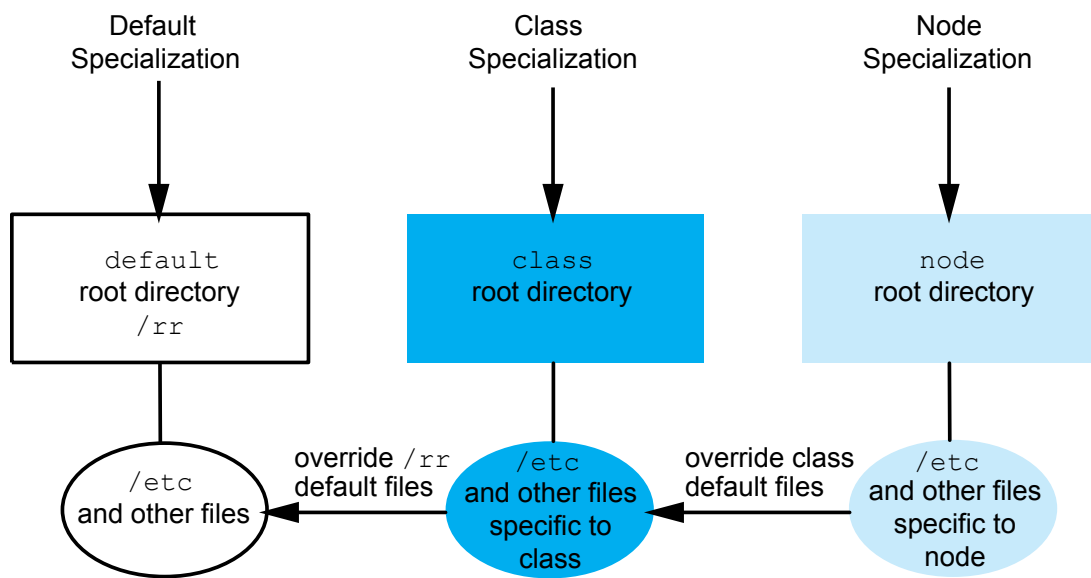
Default Specialization

Class Specialization

Node Specialization

default
root directory
/rr

class
root directory

node
root directory

/etc
and other files

override /rr
default files

/etc
and other files
specific to
class

override class
default files

/etc
and other files
specific to
node